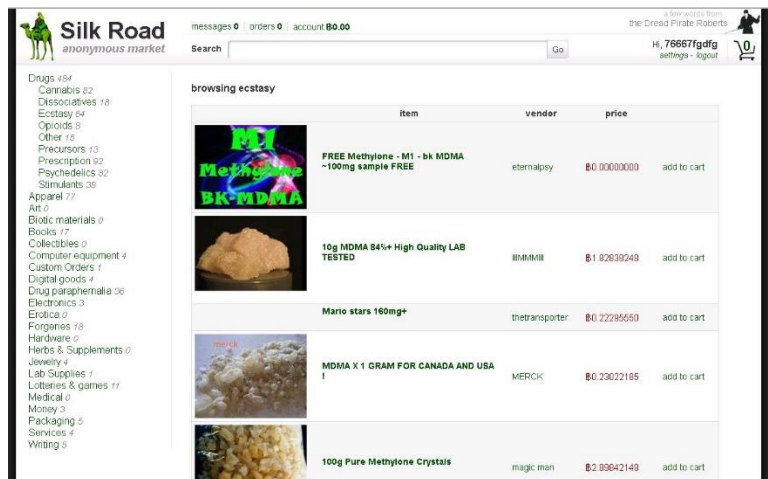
Silk Road
anonymous market

messages 0 | orders 0 | account ฿0.00

Search [ ] Go

a few words from the Dread Pirate Roberts

Hi, 76667fgdfg
settings - logout

0

Drugs 494
Cannabis 82
Dissociatives 18
Ecstasy 64
Opioids 8
Other 15
Precursors 13
Prescription 92
Psychedelics 82
Stimulants 38
Apparel 77
Art 0
Biotic materials 0
Books 17
Collectibles 0
Computer equipment 4
Custom Orders 1
Digital goods 4
Drug paraphernalia 36
Electronics 3
Erotica 0
Forgeries 18
Hardware 0
Herbs & Supplements 0
Jewelry 4
Lab Supplies 1
Lotteries & games 11
Medical 0
Money 3
Packaging 5
Services 4
Writing 5

browsing ecstasy

| | item | vendor | price | |
|---|---|---|---|---|
| M1 Methylone BK-MDMA | FREE Methylone - M1 - bk MDMA ~100mg sample FREE | eternalpsy | ฿0.00000000 | add to cart |
| | 10g MDMA 84%+ High Quality LAB TESTED | IIMMMIII | ฿1.82838248 | add to cart |
| | Mario stars 160mg+ | thetransporter | ฿0.22295550 | add to cart |
| merck | MDMA X 1 GRAM FOR CANADA AND USA ! | MERCK | ฿0.23022185 | add to cart |
| | 100g Pure Methylone Crystals | magic man | ฿2.89842148 | add to cart |